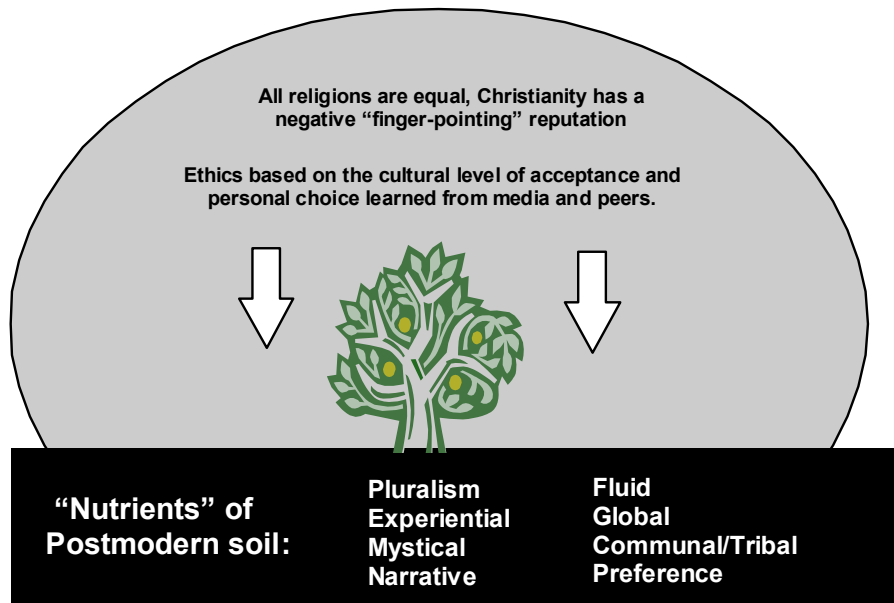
All religions are equal, Christianity has a negative “finger-pointing” reputation

Ethics based on the cultural level of acceptance and personal choice learned from media and peers.

“Nutrients” of Postmodern soil:

Pluralism
Experiential
Mystical
Narrative

Fluid
Global
Communal/Tribal
Preference